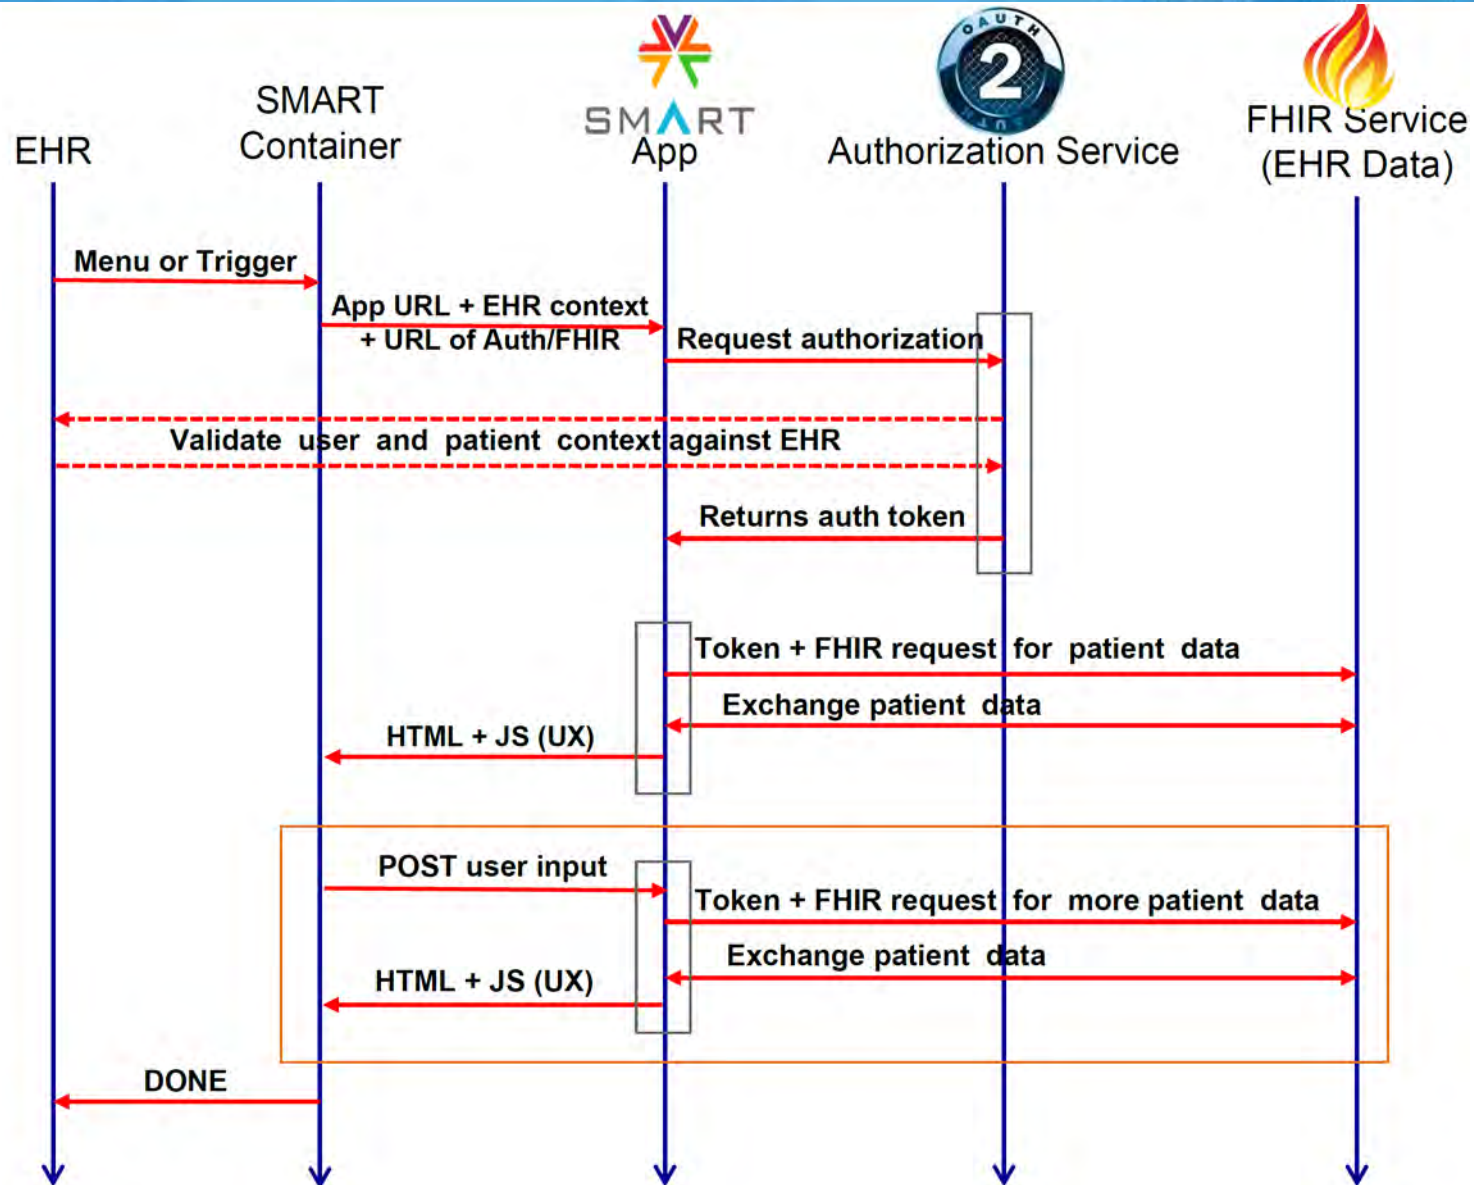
EHR

SMART Container

SMART App

OAUTH 2

Authorization Service

FHIR Service (EHR Data)

Menu or Trigger

App URL + EHR context + URL of Auth/FHIR

Request authorization

Validate user and patient context against EHR

Returns auth token

Token + FHIR request for patient data

Exchange patient data

HTML + JS (UX)

POST user input

Token + FHIR request for more patient data

Exchange patient data

HTML + JS (UX)

DONE